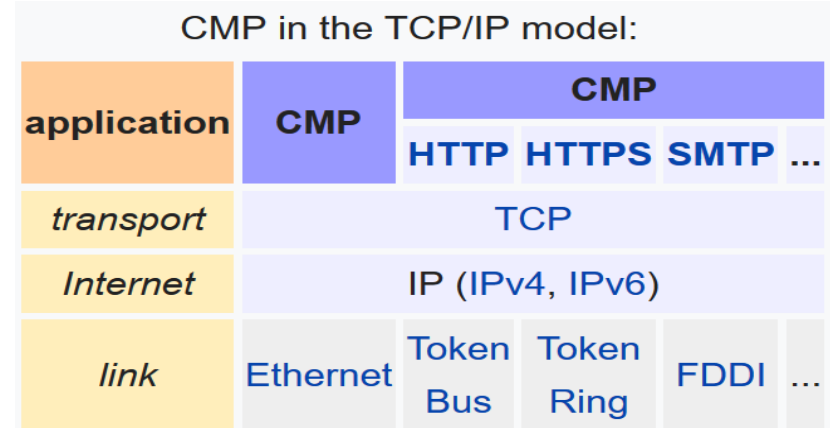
CMP in the TCP/IP model:

| application | CMP | CMP | | | |
|---|---|---|---|---|---|
| | | HTTP | HTTPS | SMTP | ... |
| transport | TCP | | | | |
| Internet | IP (IPv4, IPv6) | | | | |
| link | Ethernet | Token Bus | Token Ring | FDDI | ... |